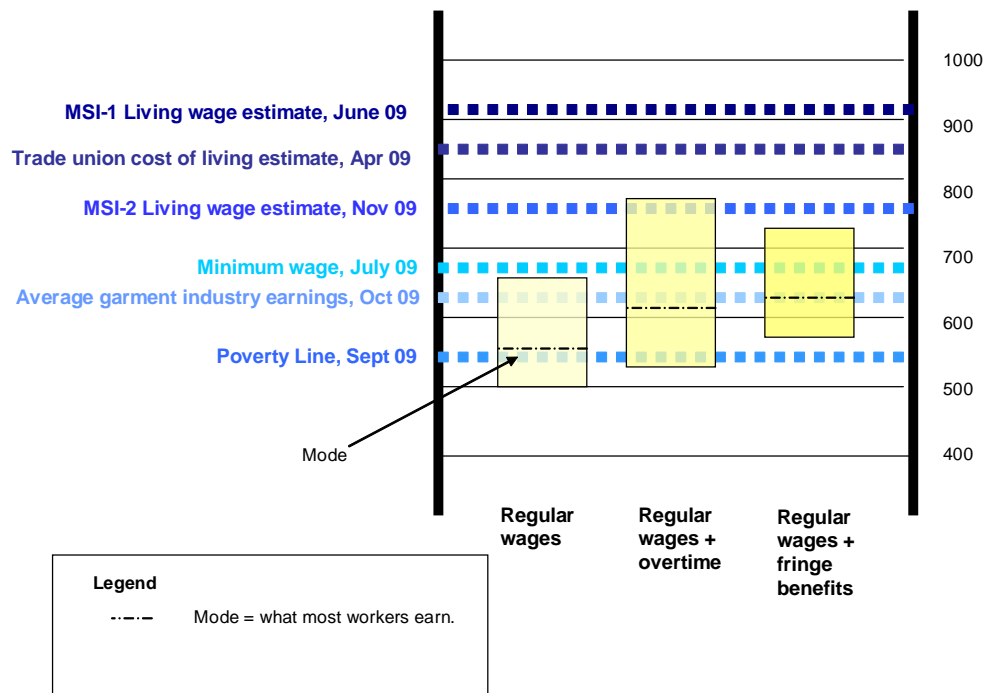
MSI-1 Living wage estimate, June 09

Trade union cost of living estimate, Apr 09

MSI-2 Living wage estimate, Nov 09

Minimum wage, July 09

Average garment industry earnings, Oct 09

Poverty Line, Sept 09

Mode

1000
900
800
700
600
500
400

Regular wages

Regular wages + overtime

Regular wages + fringe benefits

Legend

Mode = what most workers earn.